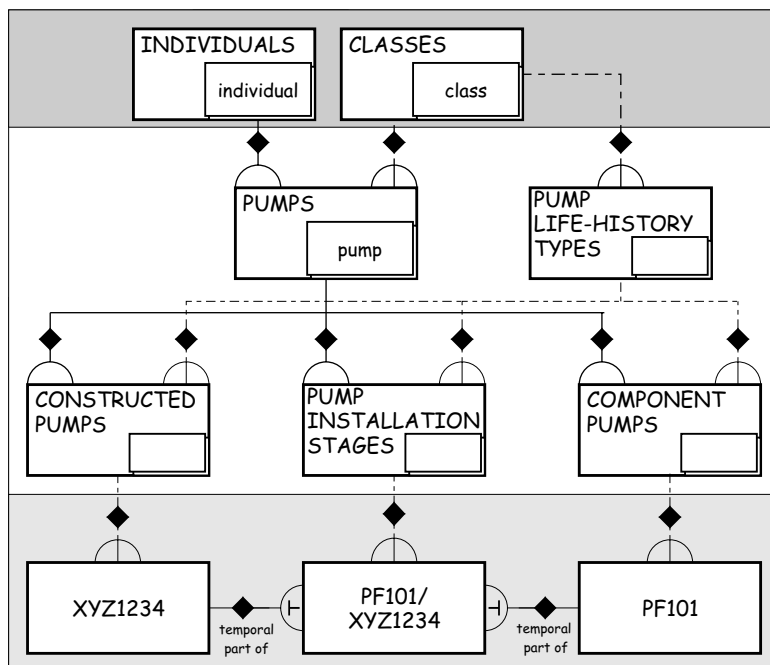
INDIVIDUALS
individual

CLASSES
class

PUMPS
pump

PUMP LIFE-HISTORY TYPES

CONSTRUCTED PUMPS

PUMP INSTALLATION STAGES

COMPONENT PUMPS

XYZ1234

temporal part of

PF101/ XYZ1234

temporal part of

PF101